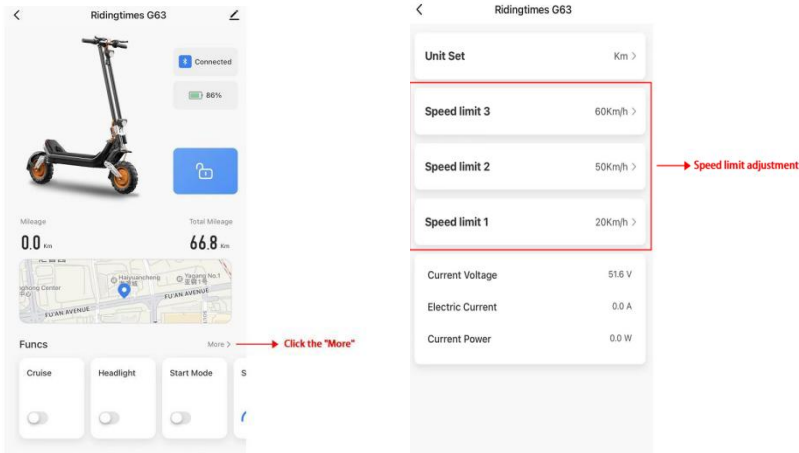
Ridingtimes G63

Connected

86%

Mileage

Total Mileage

0.0 Km

66.8 Km

Haiyuancheng

Yagang No.1

ghong Center

FU AN AVENUE

FU'AN AVENUE

Funcs

More >

Click the "More"

Cruise

Headlight

Start Mode

S

Ridingtimes G63

Unit Set

Km >

Speed limit 3

60Km/h >

Speed limit 2

50Km/h >

Speed limit 1

20Km/h >

Speed limit adjustment

Current Voltage

51.6 V

Electric Current

0.0 A

Current Power

0.0 W